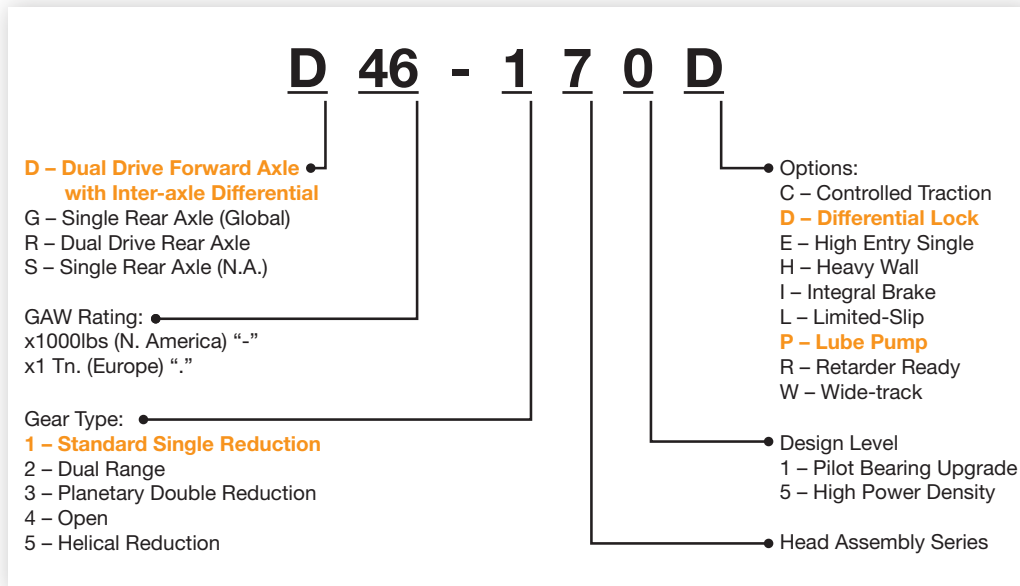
D 46 - 1 7 0 D

D – Dual Drive Forward Axle with Inter-axle Differential
G – Single Rear Axle (Global)
R – Dual Drive Rear Axle
S – Single Rear Axle (N.A.)

GAW Rating:
x1000lbs (N. America) "-"
x1 Tn. (Europe) "."

Gear Type:
1 – Standard Single Reduction
2 – Dual Range
3 – Planetary Double Reduction
4 – Open
5 – Helical Reduction

Options:
C – Controlled Traction
D – Differential Lock
E – High Entry Single
H – Heavy Wall
I – Integral Brake
L – Limited-Slip
P – Lube Pump
R – Retarder Ready
W – Wide-track

Design Level
1 – Pilot Bearing Upgrade
5 – High Power Density

Head Assembly Series